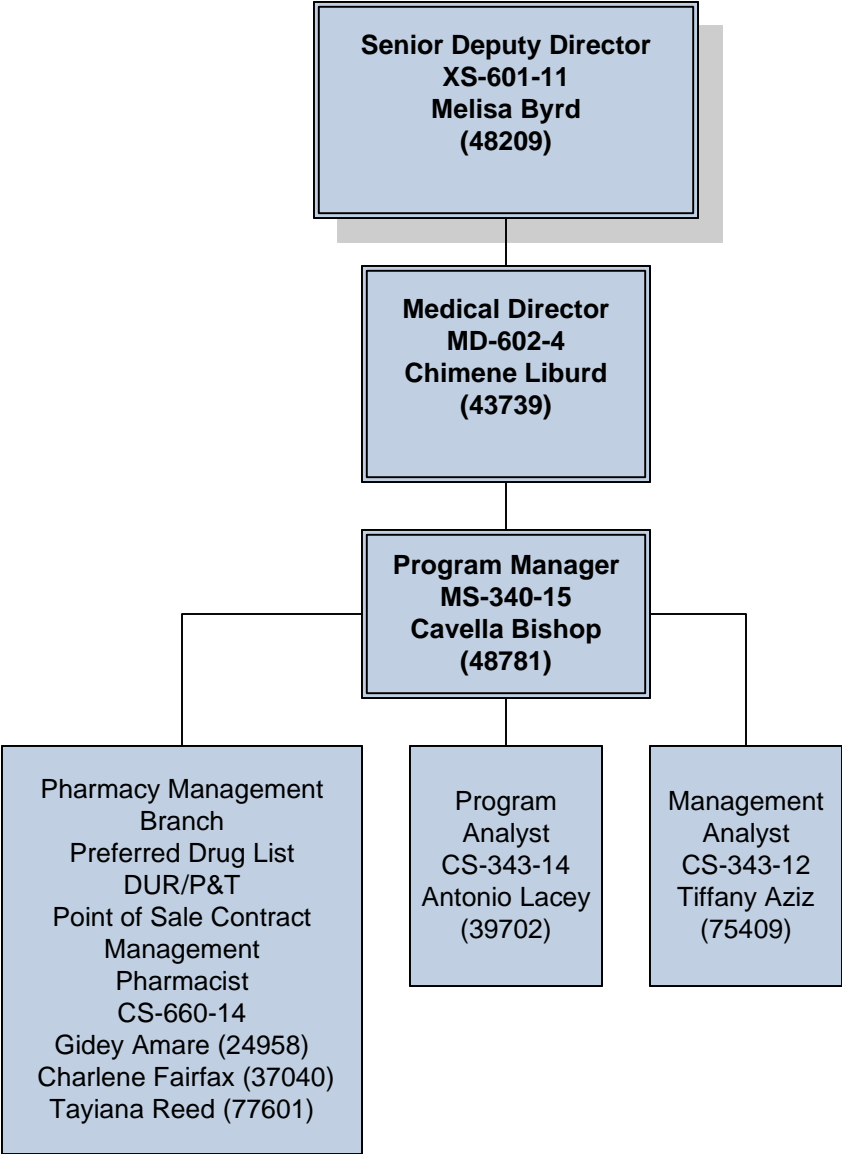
Senior Deputy Director
XS-601-11
Melisa Byrd
(48209)

Medical Director
MD-602-4
Chimene Liburd
(43739)

Program Manager
MS-340-15
Cavella Bishop
(48781)

Pharmacy Management Branch
Preferred Drug List
DUR/P&T
Point of Sale Contract Management
Pharmacist
CS-660-14
Gidey Amare (24958)
Charlene Fairfax (37040)
Tayiana Reed (77601)

Program Analyst
CS-343-14
Antonio Lacey
(39702)

Management Analyst
CS-343-12
Tiffany Aziz
(75409)